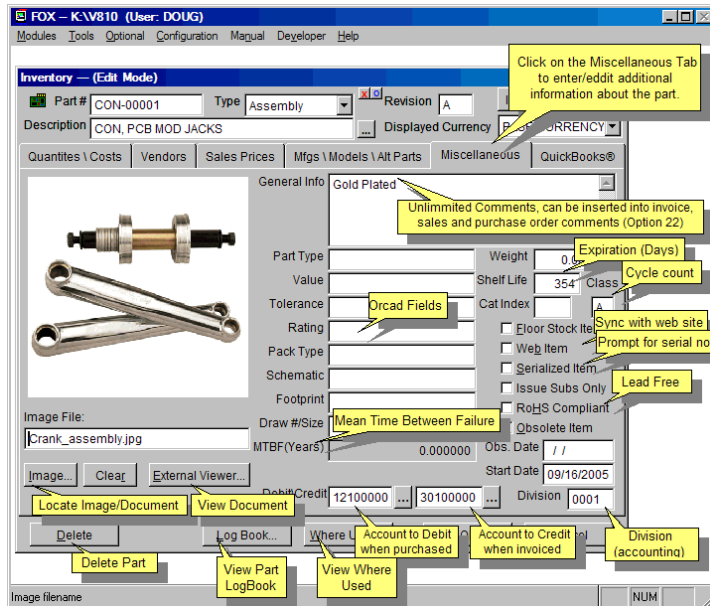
FOX -- K:\V810 (User: DOUG)

Modules Tools Optional Configuration Manual Developer Help

Inventory -- (Edit Mode)

Click on the Miscellaneous Tab to enter/eddit additional information about the part.

Part # CON-00001 Type Assembly Revision A

Description CON, PCB MOD JACKS Displayed Currency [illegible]CURRENCY

Quantites \ Costs | Vendors | Sales Prices | Mfgs \ Models \ Alt Parts | Miscellaneous | QuickBooks®

General Info Gold Plated

Unlimmited Comments, can be inserted into invoice, sales and purchase order comments (Option 22)

Part Type
Value
Tolerance
Rating
Pack Type
Schematic
Footprint

Orcad Fields

Weight 0.0
Expiration (Days)
Shelf Life 354
Cycle count
Class
Cat Index

Floor Stock Ite
Sync with web site
Web Item
Prompt for serial no
Serialized Item
Issue Subs Only
Lead Free
RoHS Compliant
Obsolete Item

Image File:
Crank_assembly.jpg

Draw #/Size
Mean Time Between Failure
MTBF(Years) 0.000000

Obs. Date / /
Start Date 09/16/2005

Image... Clear External Viewer...

Locate Image/Document View Document

Debit/Credit 12100000 ... 30100000 ... Division 0001

Account to Debit when purchased
Account to Credit when invoiced
Division (accounting)

Delete Log Book... Where U

Delete Part
View Part LogBook
View Where Used

Image filename NUM